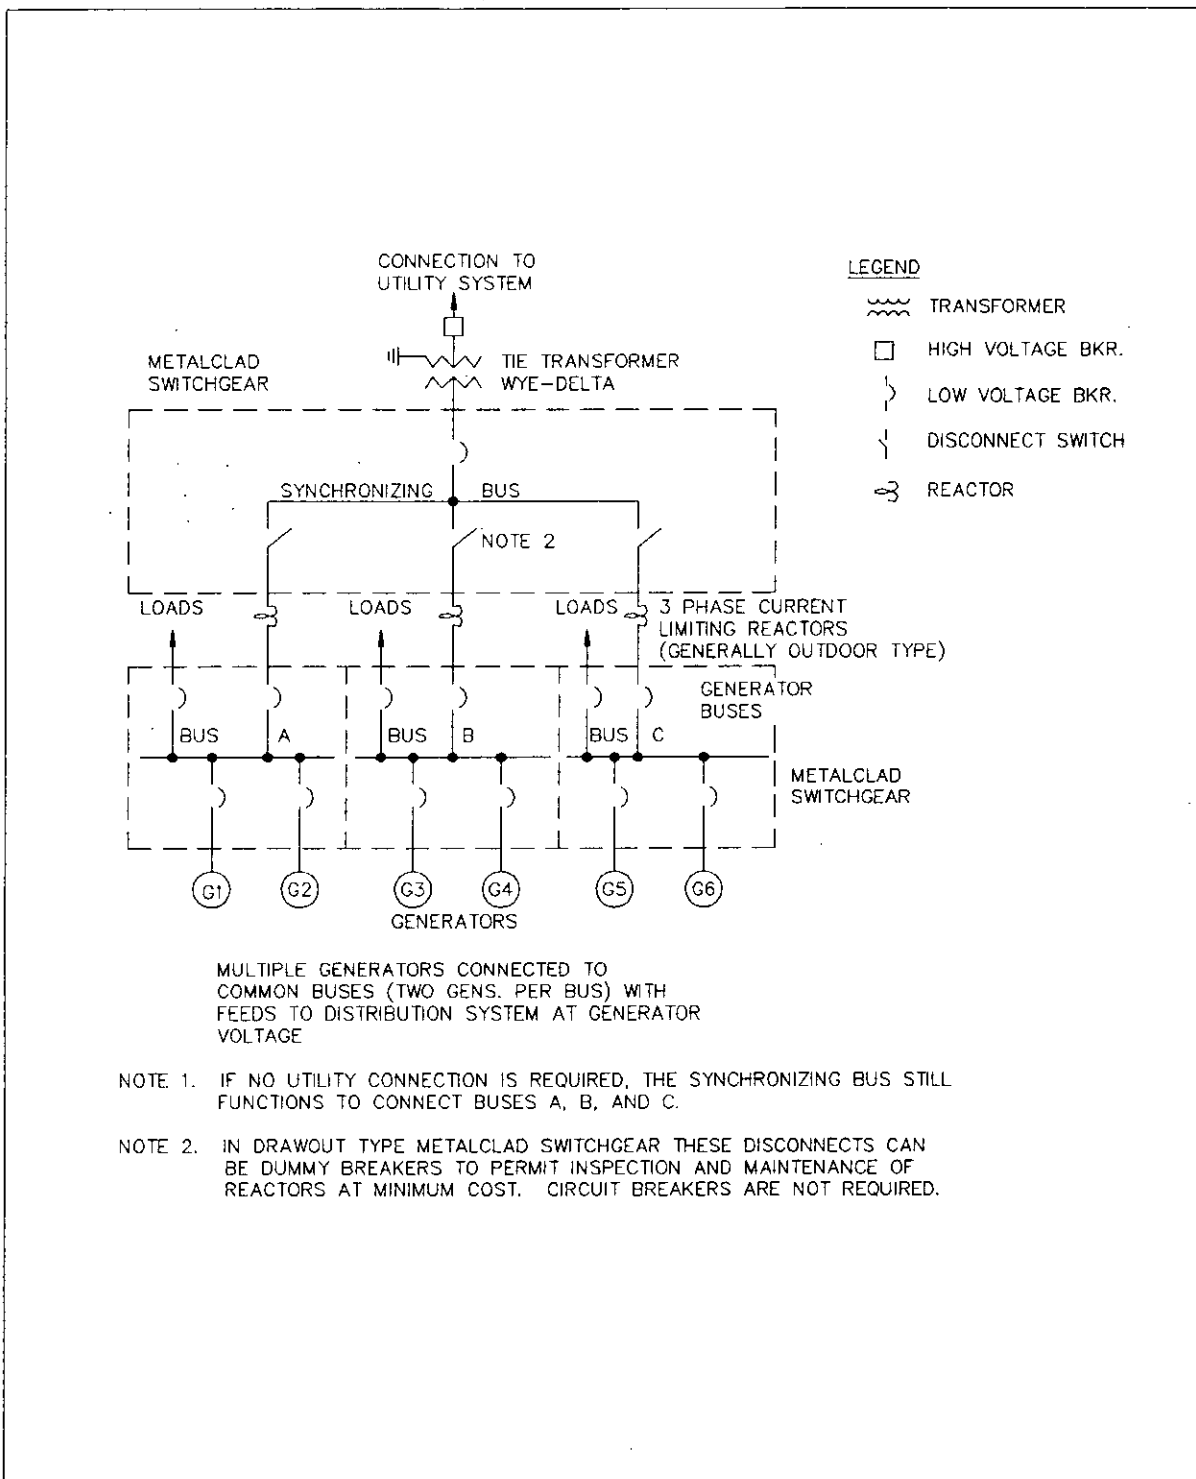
CONNECTION TO UTILITY SYSTEM

LEGEND

TRANSFORMER

HIGH VOLTAGE BKR.

LOW VOLTAGE BKR.

DISCONNECT SWITCH

REACTOR

METALCLAD SWITCHGEAR

TIE TRANSFORMER WYE-DELTA

SYNCHRONIZING BUS

NOTE 2

LOADS

LOADS

LOADS

3 PHASE CURRENT LIMITING REACTORS (GENERALLY OUTDOOR TYPE)

GENERATOR BUSES

BUS A

BUS B

BUS C

METALCLAD SWITCHGEAR

G1 G2 G3 G4 G5 G6

GENERATORS

MULTIPLE GENERATORS CONNECTED TO COMMON BUSES (TWO GENS. PER BUS) WITH FEEDS TO DISTRIBUTION SYSTEM AT GENERATOR VOLTAGE

NOTE 1. IF NO UTILITY CONNECTION IS REQUIRED, THE SYNCHRONIZING BUS STILL FUNCTIONS TO CONNECT BUSES A, B, AND C.

NOTE 2. IN DRAWOUT TYPE METALCLAD SWITCHGEAR THESE DISCONNECTS CAN BE DUMMY BREAKERS TO PERMIT INSPECTION AND MAINTENANCE OF REACTORS AT MINIMUM COST. CIRCUIT BREAKERS ARE NOT REQUIRED.